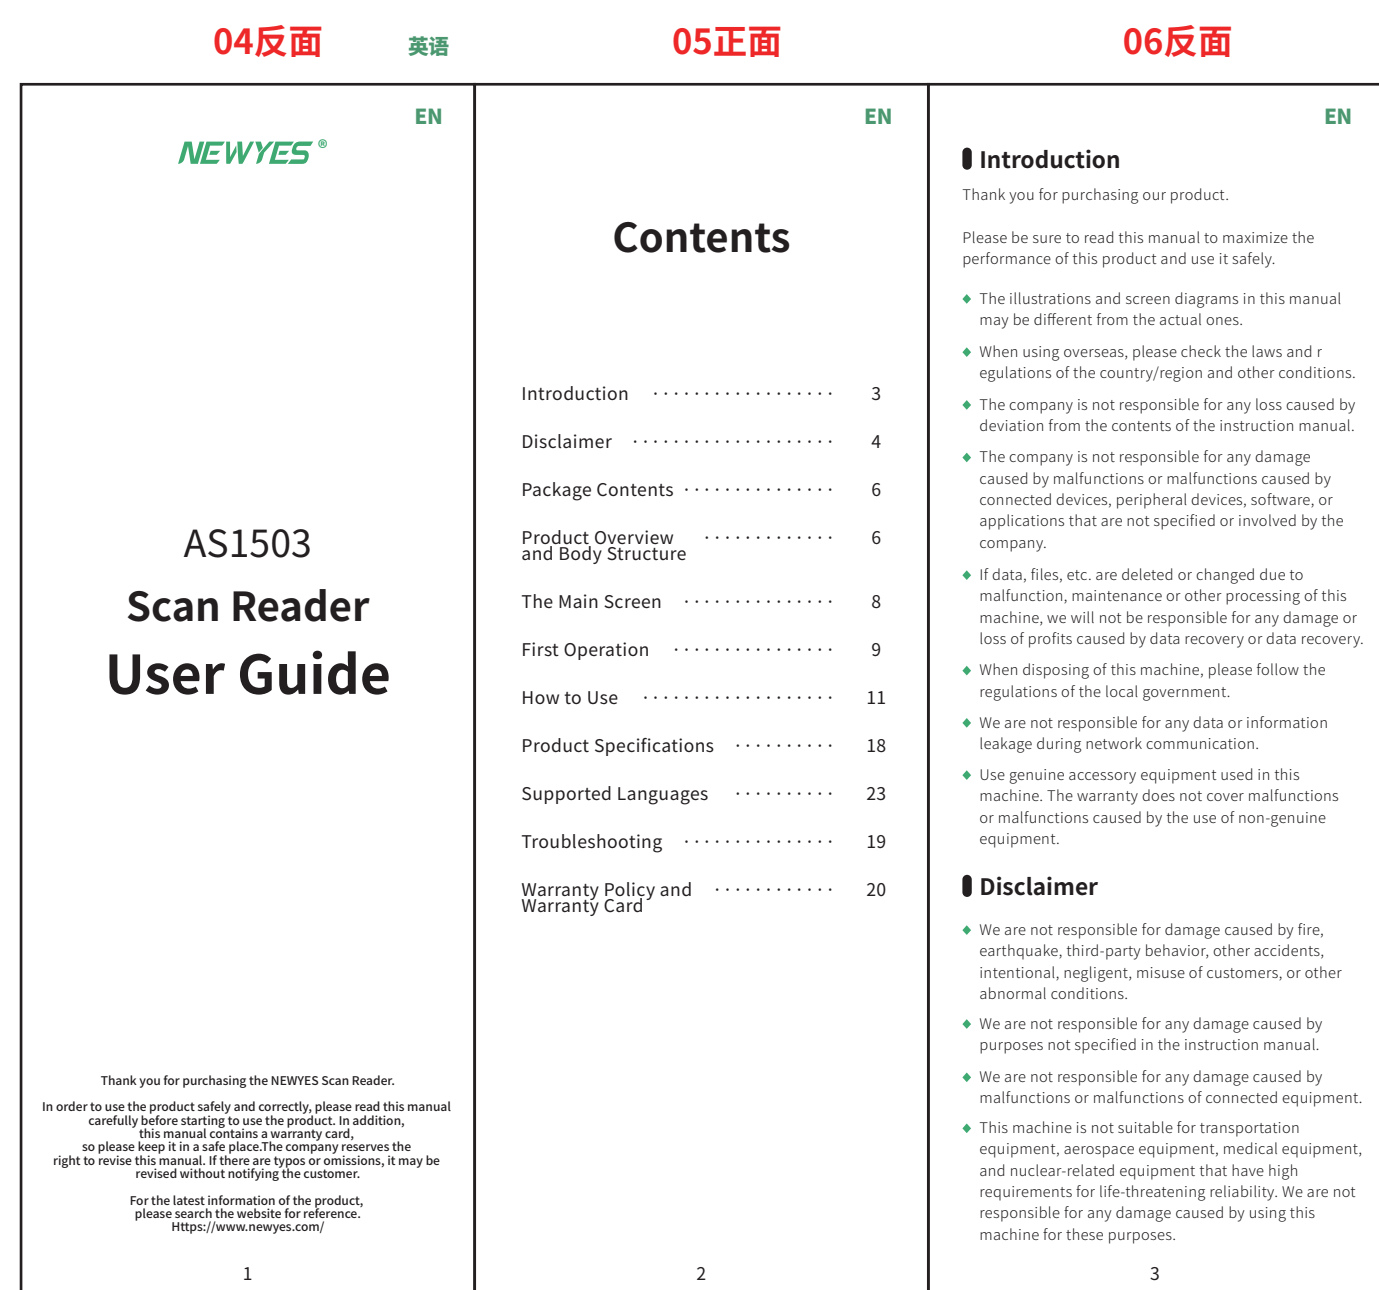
04反面

英语

05正面

06反面

EN

NEWYES®

AS1503

Scan Reader

User Guide

Thank you for purchasing the NEWYES Scan Reader.

In order to use the product safely and correctly, please read this manual carefully before starting to use the product. In addition, this manual contains a warranty card, so please keep it in a safe place.The company reserves the right to revise this manual. If there are typos or omissions, it may be revised without notifying the customer.

For the latest information of the product, please search the website for reference. Https://www.newyes.com/

1

EN

Contents

| | |
|---|---|
| Introduction | 3 |
| Disclaimer | 4 |
| Package Contents | 6 |
| Product Overview and Body Structure | 6 |
| The Main Screen | 8 |
| First Operation | 9 |
| How to Use | 11 |
| Product Specifications | 18 |
| Supported Languages | 23 |
| Troubleshooting | 19 |
| Warranty Policy and Warranty Card | 20 |

2

EN

Introduction

Thank you for purchasing our product.

Please be sure to read this manual to maximize the performance of this product and use it safely.

◆ The illustrations and screen diagrams in this manual may be different from the actual ones.

◆ When using overseas, please check the laws and r egulations of the country/region and other conditions.

◆ The company is not responsible for any loss caused by deviation from the contents of the instruction manual.

◆ The company is not responsible for any damage caused by malfunctions or malfunctions caused by connected devices, peripheral devices, software, or applications that are not specified or involved by the company.

◆ If data, files, etc. are deleted or changed due to malfunction, maintenance or other processing of this machine, we will not be responsible for any damage or loss of profits caused by data recovery or data recovery.

◆ When disposing of this machine, please follow the regulations of the local government.

◆ We are not responsible for any data or information leakage during network communication.

◆ Use genuine accessory equipment used in this machine. The warranty does not cover malfunctions or malfunctions caused by the use of non-genuine equipment.

Disclaimer

◆ We are not responsible for damage caused by fire, earthquake, third-party behavior, other accidents, intentional, negligent, misuse of customers, or other abnormal conditions.

◆ We are not responsible for any damage caused by purposes not specified in the instruction manual.

◆ We are not responsible for any damage caused by malfunctions or malfunctions of connected equipment.

◆ This machine is not suitable for transportation equipment, aerospace equipment, medical equipment, and nuclear-related equipment that have high requirements for life-threatening reliability. We are not responsible for any damage caused by using this machine for these purposes.

3